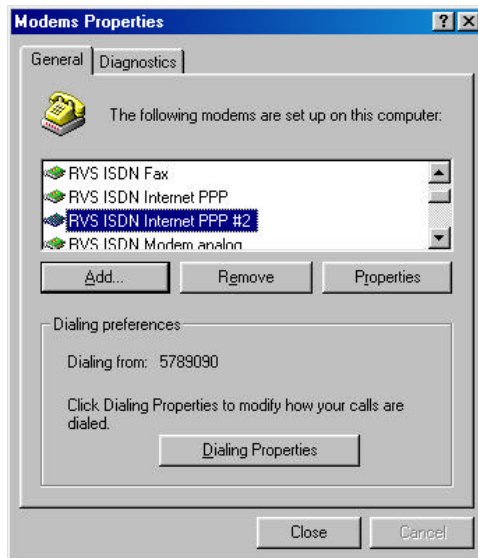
Modems Properties

?
X

General
Diagnostics

The following modems are set up on this computer:

RVS ISDN Fax
RVS ISDN Internet PPP
RVS ISDN Internet PPP #2
RVS ISDN Modem analog

Add...
Remove
Properties

Dialing preferences

Dialing from: 5789090

Click Dialing Properties to modify how your calls are dialed.

Dialing Properties

Close
Cancel